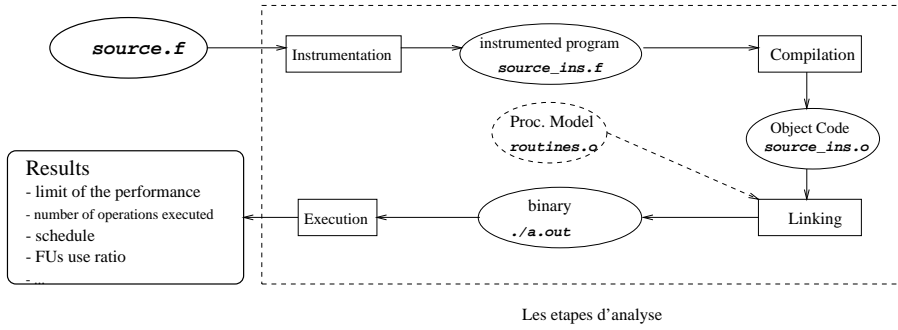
source.f

Instrumentation

instrumented program
source_ins.f

Compilation

Proc. Model
routines.o

Object Code
source_ins.o

Results
- limit of the performance
- number of operations executed
- schedule
- FUs use ratio
- ...

Execution

binary
./a.out

Linking

Les etapes d'analyse